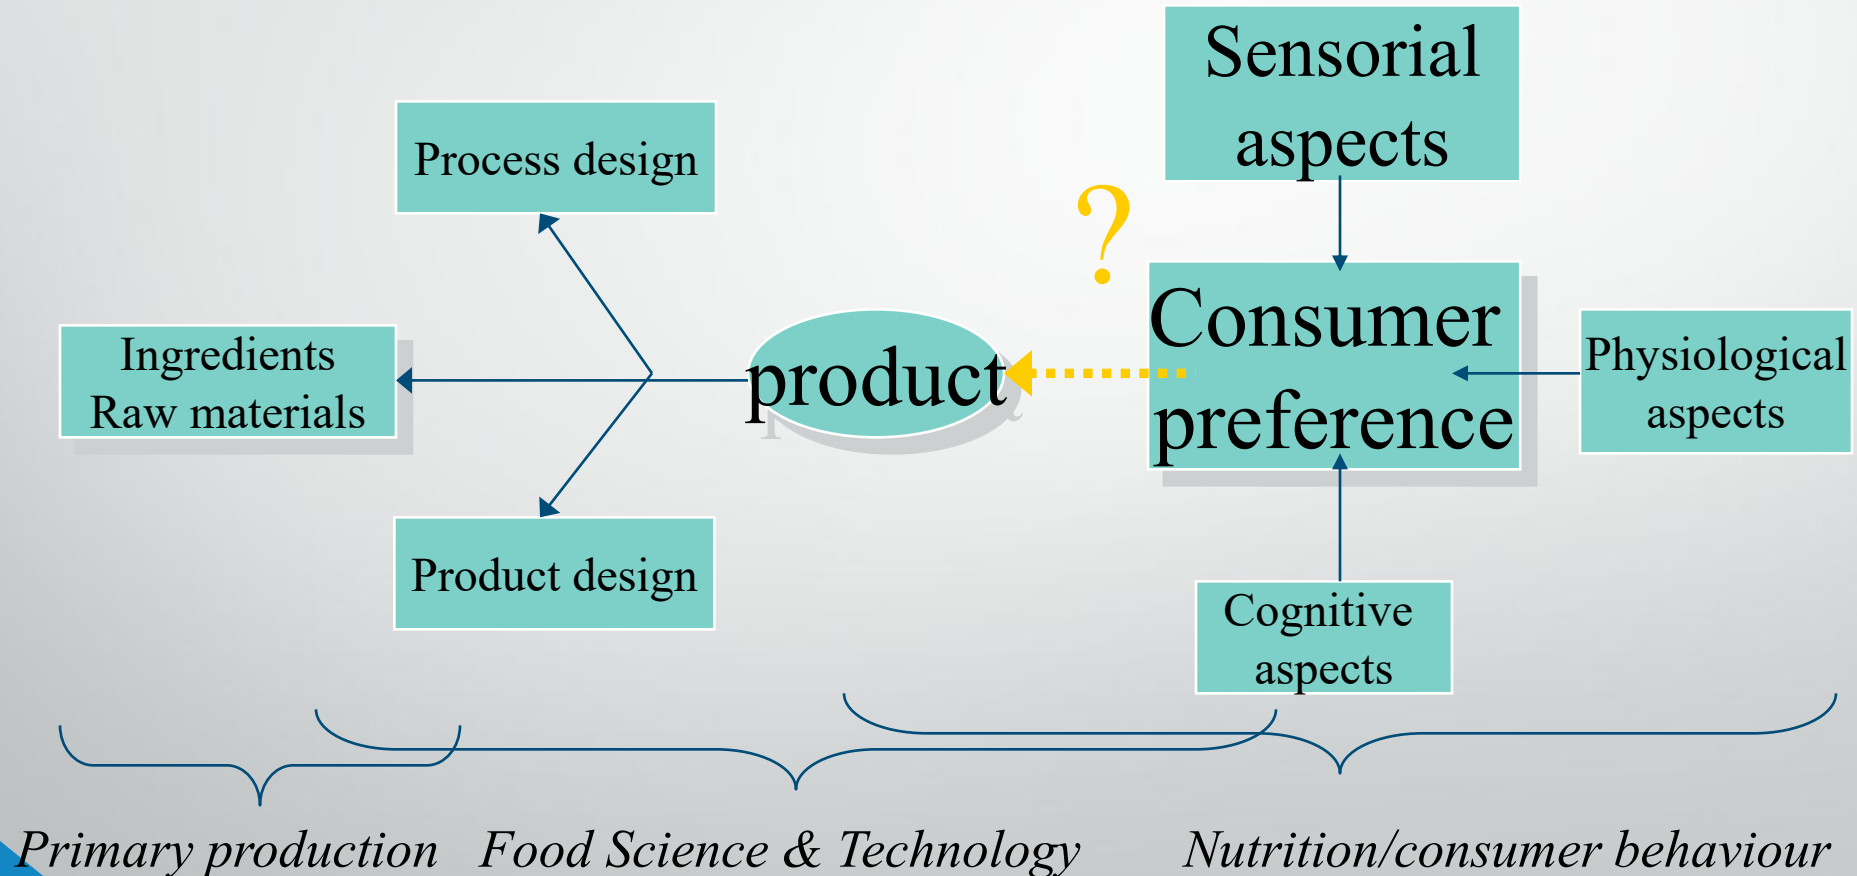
Sensorial aspects

Process design

?

Ingredients
Raw materials

product

Consumer preference

Physiological aspects

Product design

Cognitive aspects

Primary production   Food Science & Technology   Nutrition/consumer behaviour